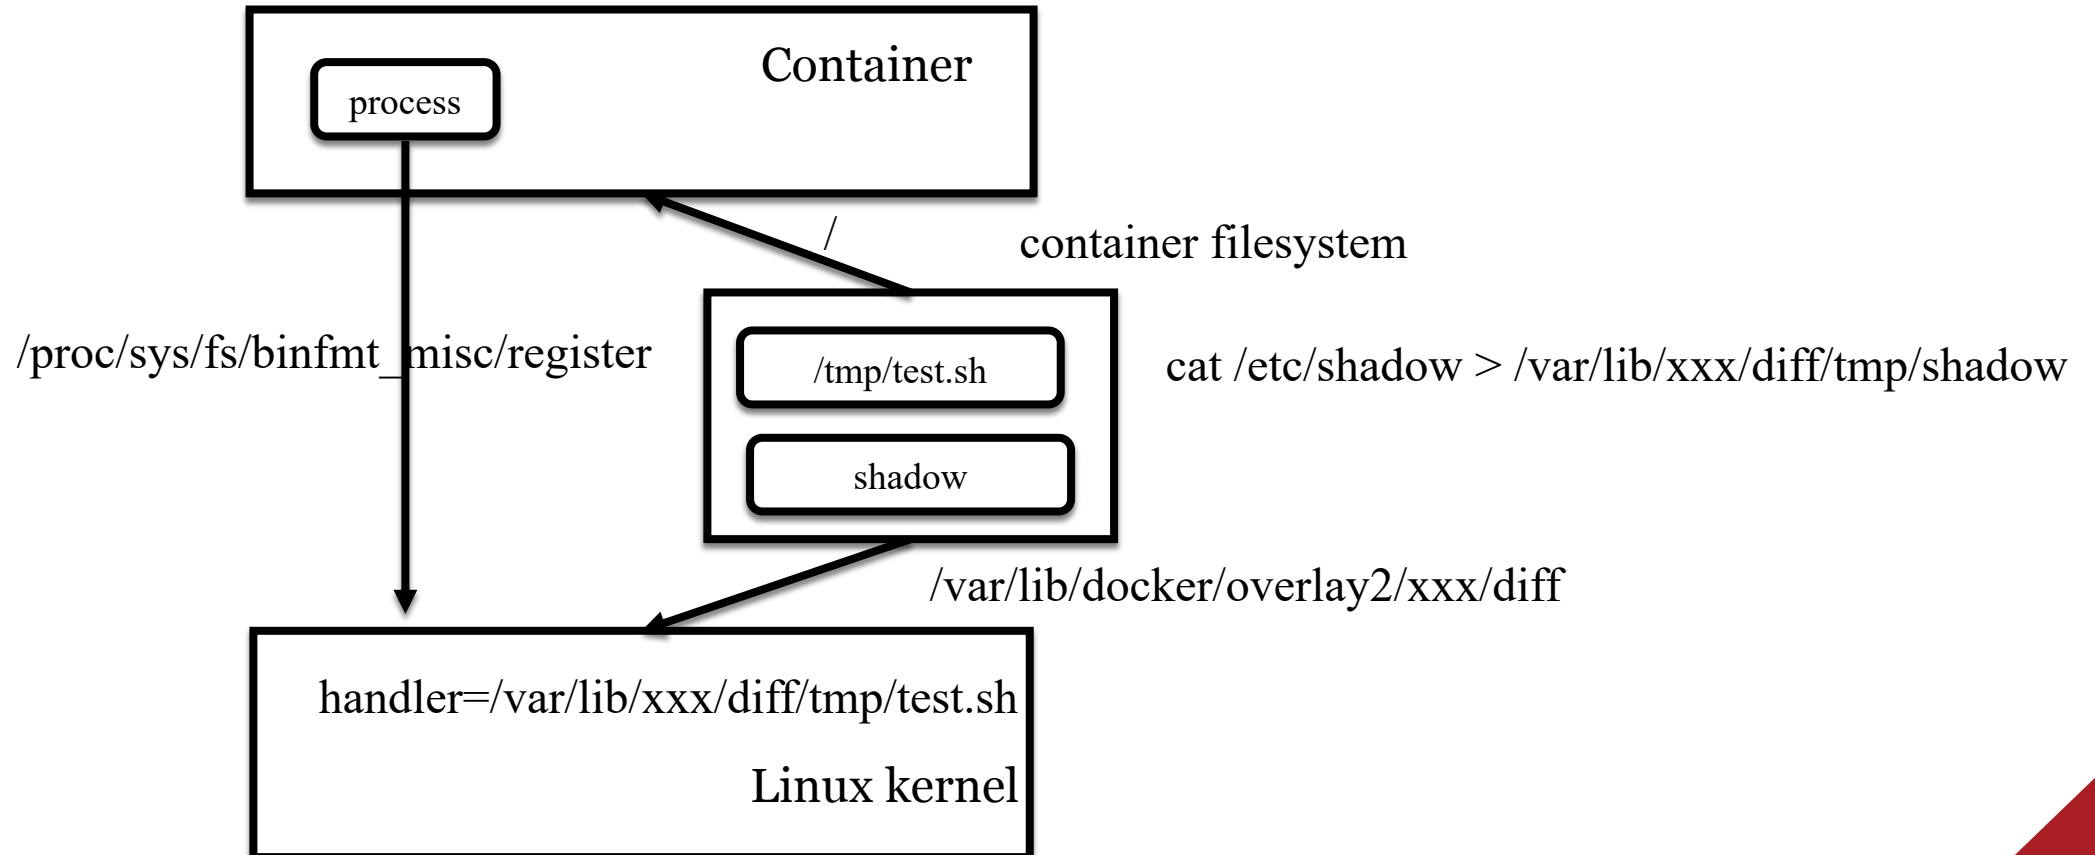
Container

process

/

container filesystem

/proc/sys/fs/binfmt_misc/register

/tmp/test.sh

cat /etc/shadow > /var/lib/xxx/diff/tmp/shadow

shadow

/var/lib/docker/overlay2/xxx/diff

handler=/var/lib/xxx/diff/tmp/test.sh

Linux kernel